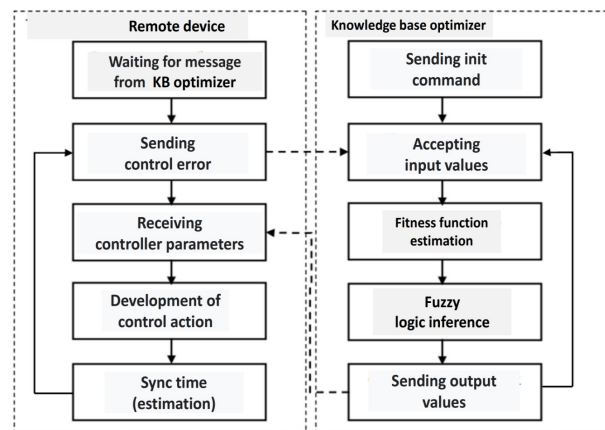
Remote device

Waiting for message from KB optimizer

Sending control error

Receiving controller parameters

Development of control action

Sync time (estimation)

Knowledge base optimizer

Sending init command

Accepting input values

Fitness function estimation

Fuzzy logic inference

Sending output values